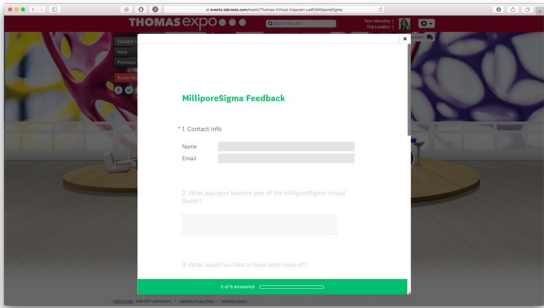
events.labroots.com/event/Thomas-Virtual-Expo/en-us#!/MilliporeSigma

THOMAS expo

Search Events

Now Attending
Title Location

×

MilliporeSigma Feedback

* 1. Contact Info

Name

Email

2. What was your favorite part of the MilliporeSigma Virtual Booth?

3. What would you like to have seen more of?

0 of 6 answered

labroots